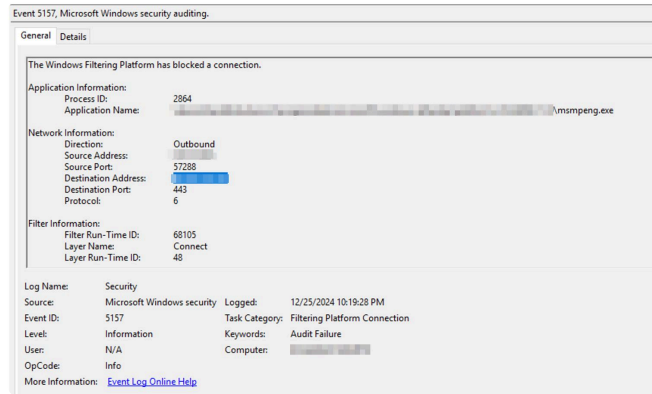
Event 5157, Microsoft Windows security auditing.

General Details

The Windows Filtering Platform has blocked a connection.

Application Information:
Process ID: 2864
Application Name: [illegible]\msmpeng.exe

Network Information:
Direction: Outbound
Source Address: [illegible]
Source Port: 57288
Destination Address: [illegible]
Destination Port: 443
Protocol: 6

Filter Information:
Filter Run-Time ID: 68105
Layer Name: Connect
Layer Run-Time ID: 48

Log Name: Security
Source: Microsoft Windows security
Logged: 12/25/2024 10:19:28 PM
Event ID: 5157
Task Category: Filtering Platform Connection
Level: Information
Keywords: Audit Failure
User: N/A
Computer: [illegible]
OpCode: Info
More Information: Event Log Online Help